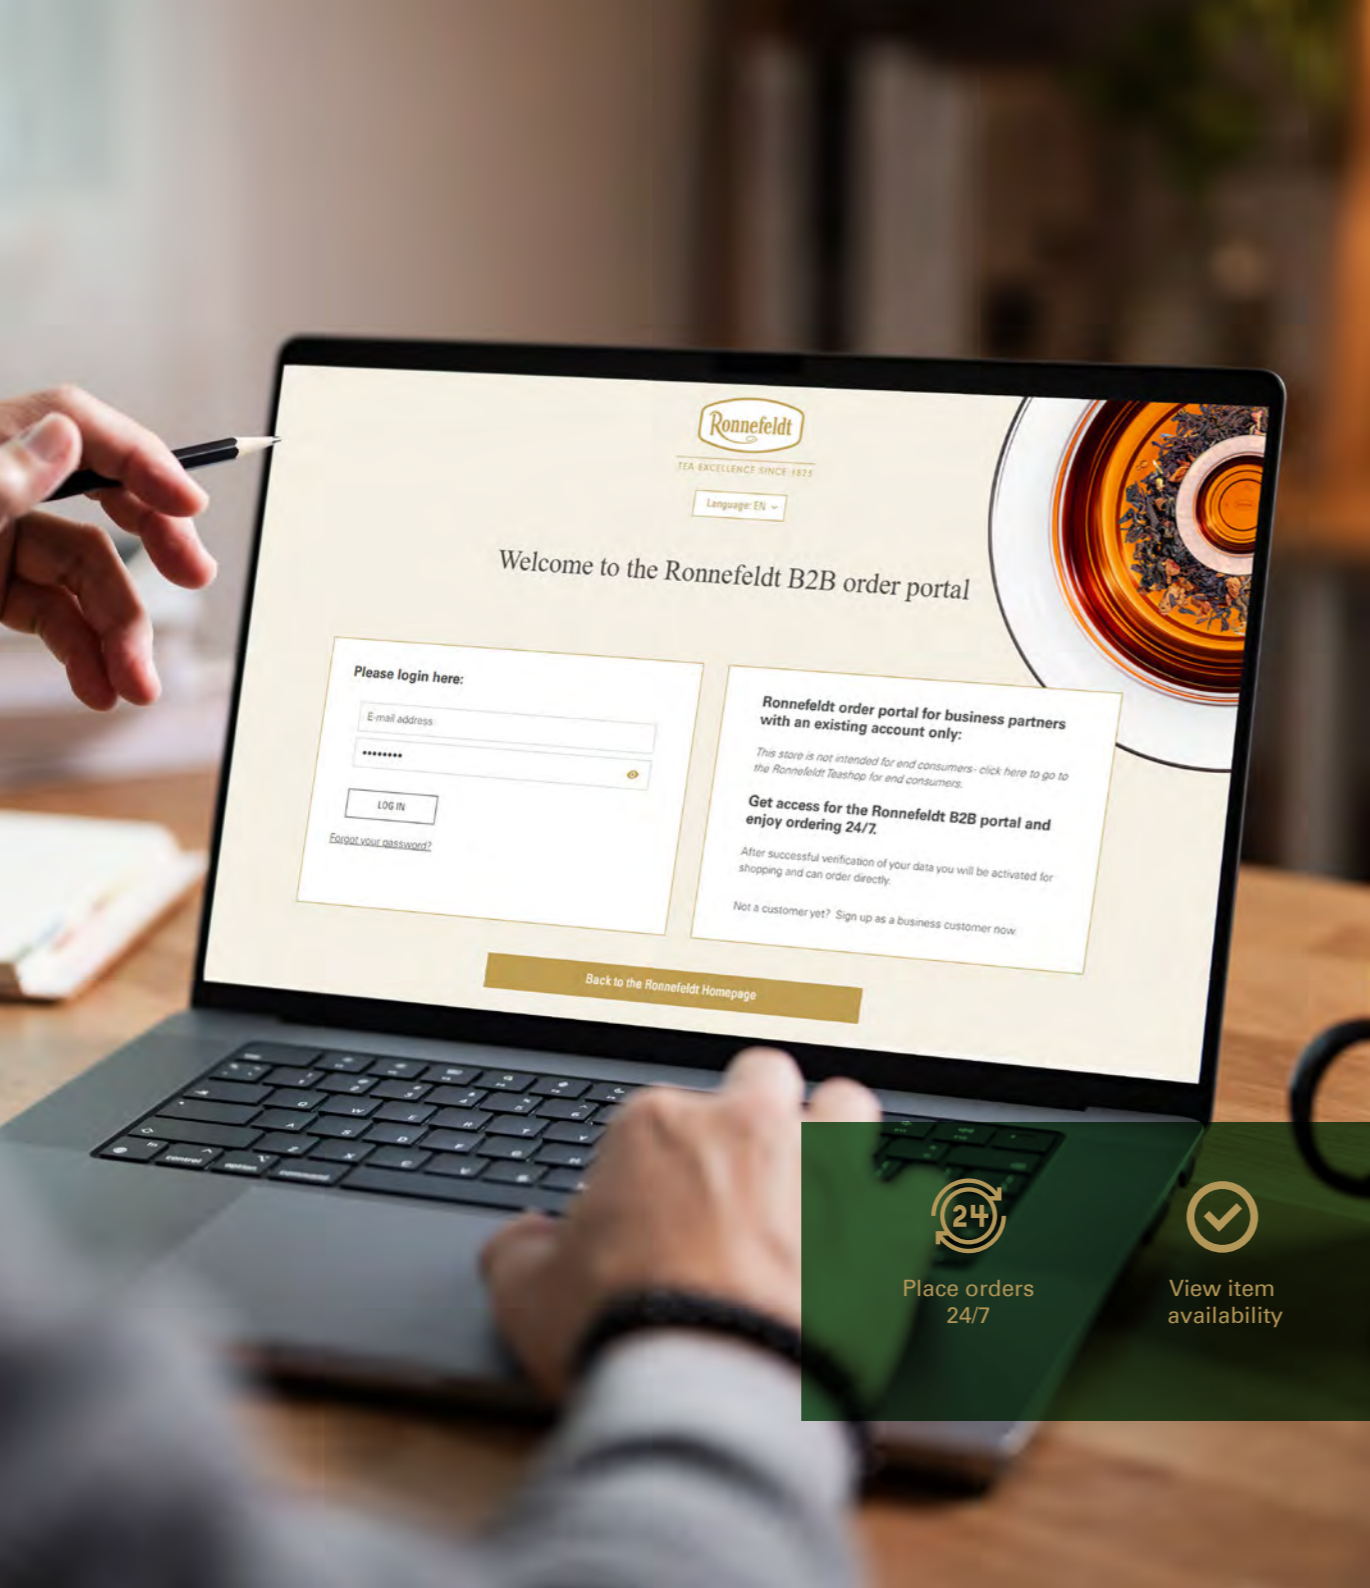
Ronnefeldt
TEA EXCELLENCE SINCE 1823

Language: EN

Welcome to the Ronnefeldt B2B order portal

Please login here:

E-mail address

••••••••

LOG IN

Forgot your password?

Ronnefeldt order portal for business partners with an existing account only:

This store is not intended for end consumers - click here to go to the Ronnefeldt Teashop for end consumers.

Get access for the Ronnefeldt B2B portal and enjoy ordering 24/7.

After successful verification of your data you will be activated for shopping and can order directly.

Not a customer yet? Sign up as a business customer now

Back to the Ronnefeldt Homepage

24

Place orders 24/7

View item availability